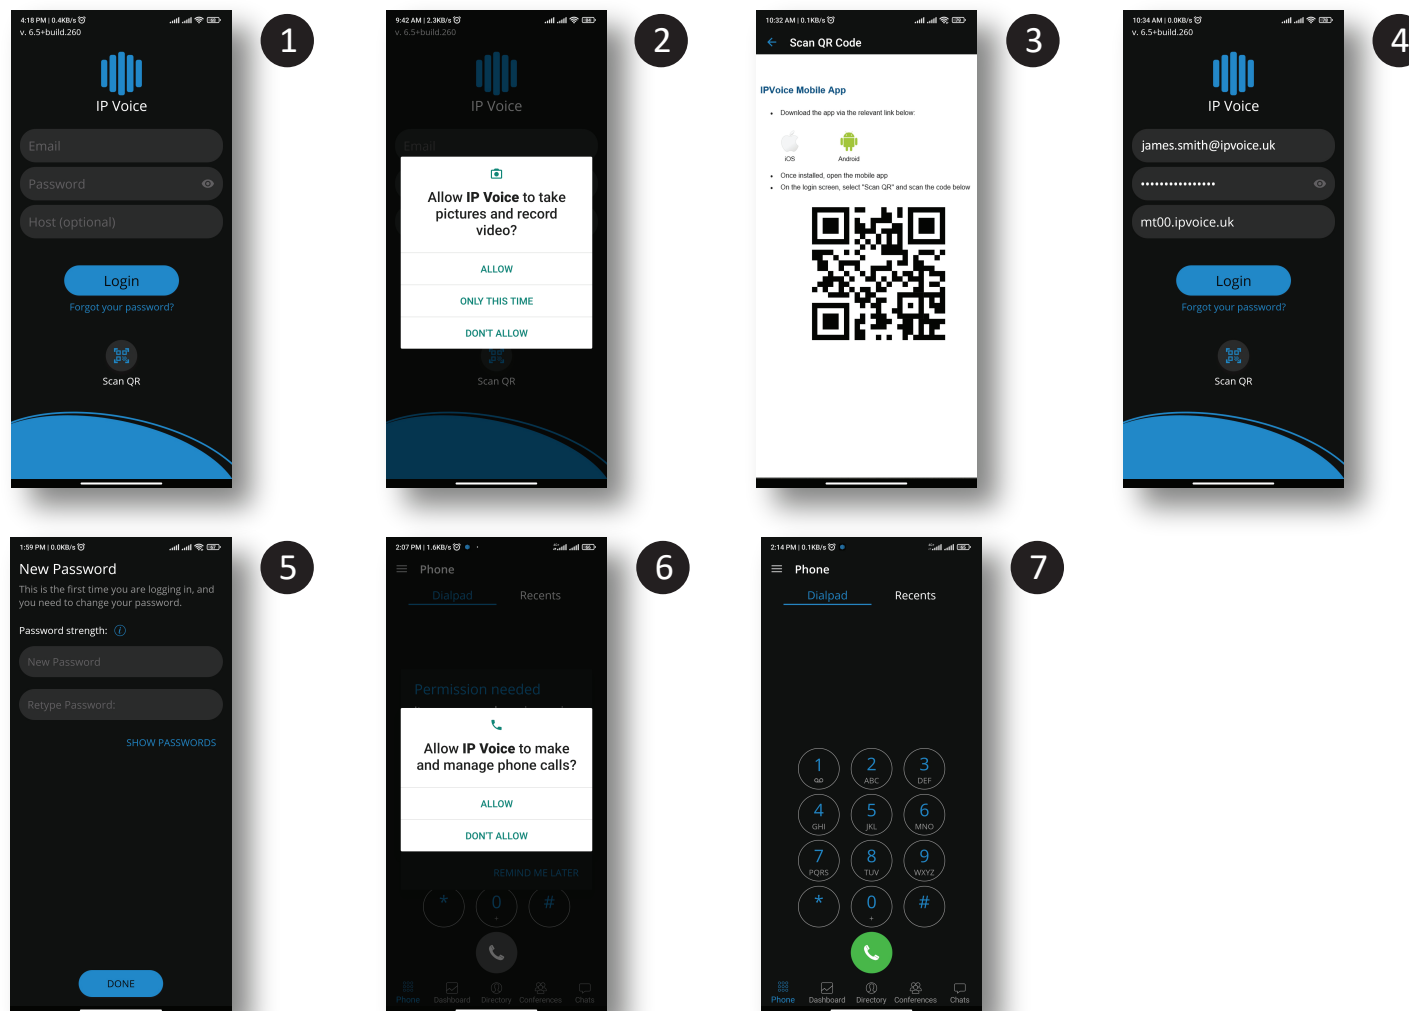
4:18 PM | 0.4KB/s
v. 6.5+build.260

IP Voice

Email

Password

Host (optional)

Login

Forgot your password?

Scan QR

1

9:42 AM | 2.3KB/s
v. 6.5+build.260

IP Voice

Email

Allow **IP Voice** to take pictures and record video?

ALLOW

ONLY THIS TIME

DON'T ALLOW

Scan QR

2

10:32 AM | 0.1KB/s

Scan QR Code

IPVoice Mobile App

• Download the app via the relevant link below:

iOS Android

• Once installed, open the mobile app
• On the login screen, select "Scan QR" and scan the code below

3

10:34 AM | 0.0KB/s
v. 6.5+build.260

IP Voice

james.smith@ipvoice.uk

••••••••••••••••

mt00.ipvoice.uk

Login

Forgot your password?

Scan QR

4

1:59 PM | 0.0KB/s

New Password

This is the first time you are logging in, and you need to change your password.

Password strength:

New Password

Retype Password:

SHOW PASSWORDS

DONE

5

2:07 PM | 1.6KB/s

Phone

Dialpad Recents

Permission needed

Allow **IP Voice** to make and manage phone calls?

ALLOW

DON'T ALLOW

REMIND ME LATER

* 0 #

Phone Dashboard Directory Conferences Chats

6

2:14 PM | 0.1KB/s

Phone

Dialpad Recents

1 2 ABC 3 DEF
4 GHI 5 JKL 6 MNO
7 PQRS 8 TUV 9 WXYZ
* 0 + #

Phone Dashboard Directory Conferences Chats

7